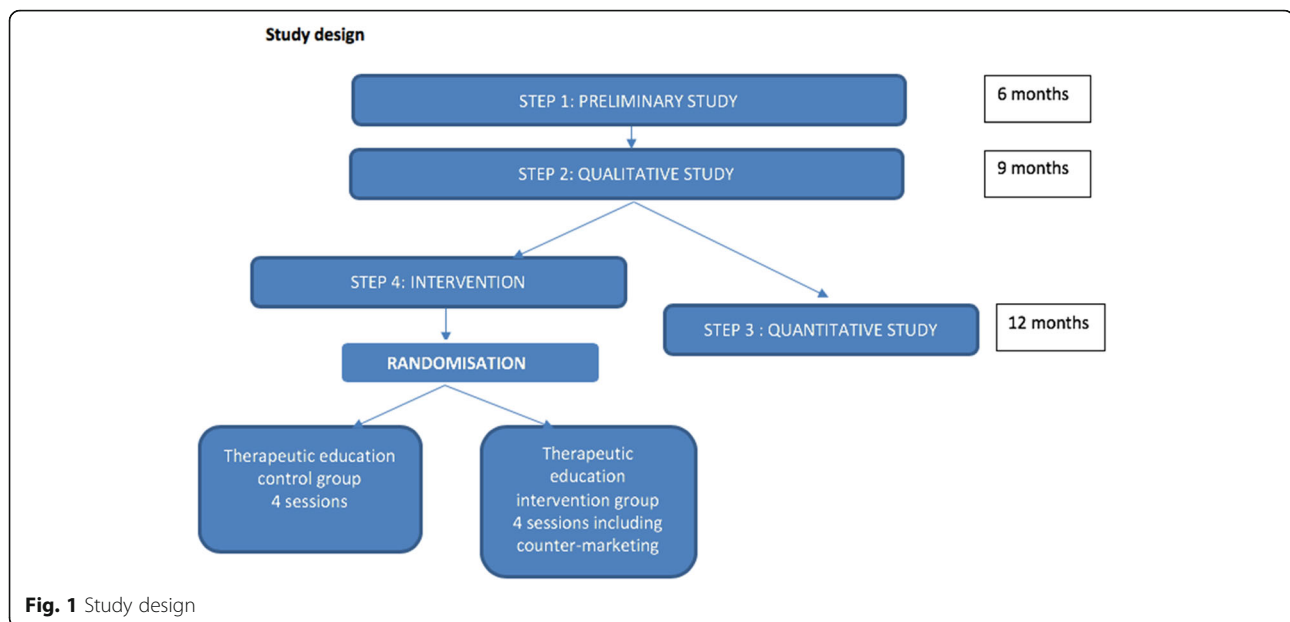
Study design

STEP 1: PRELIMINARY STUDY

6 months

STEP 2: QUALITATIVE STUDY

9 months

STEP 4: INTERVENTION

STEP 3 : QUANTITATIVE STUDY

12 months

RANDOMISATION

Therapeutic education control group 4 sessions

Therapeutic education intervention group 4 sessions including counter-marketing

Fig. 1 Study design